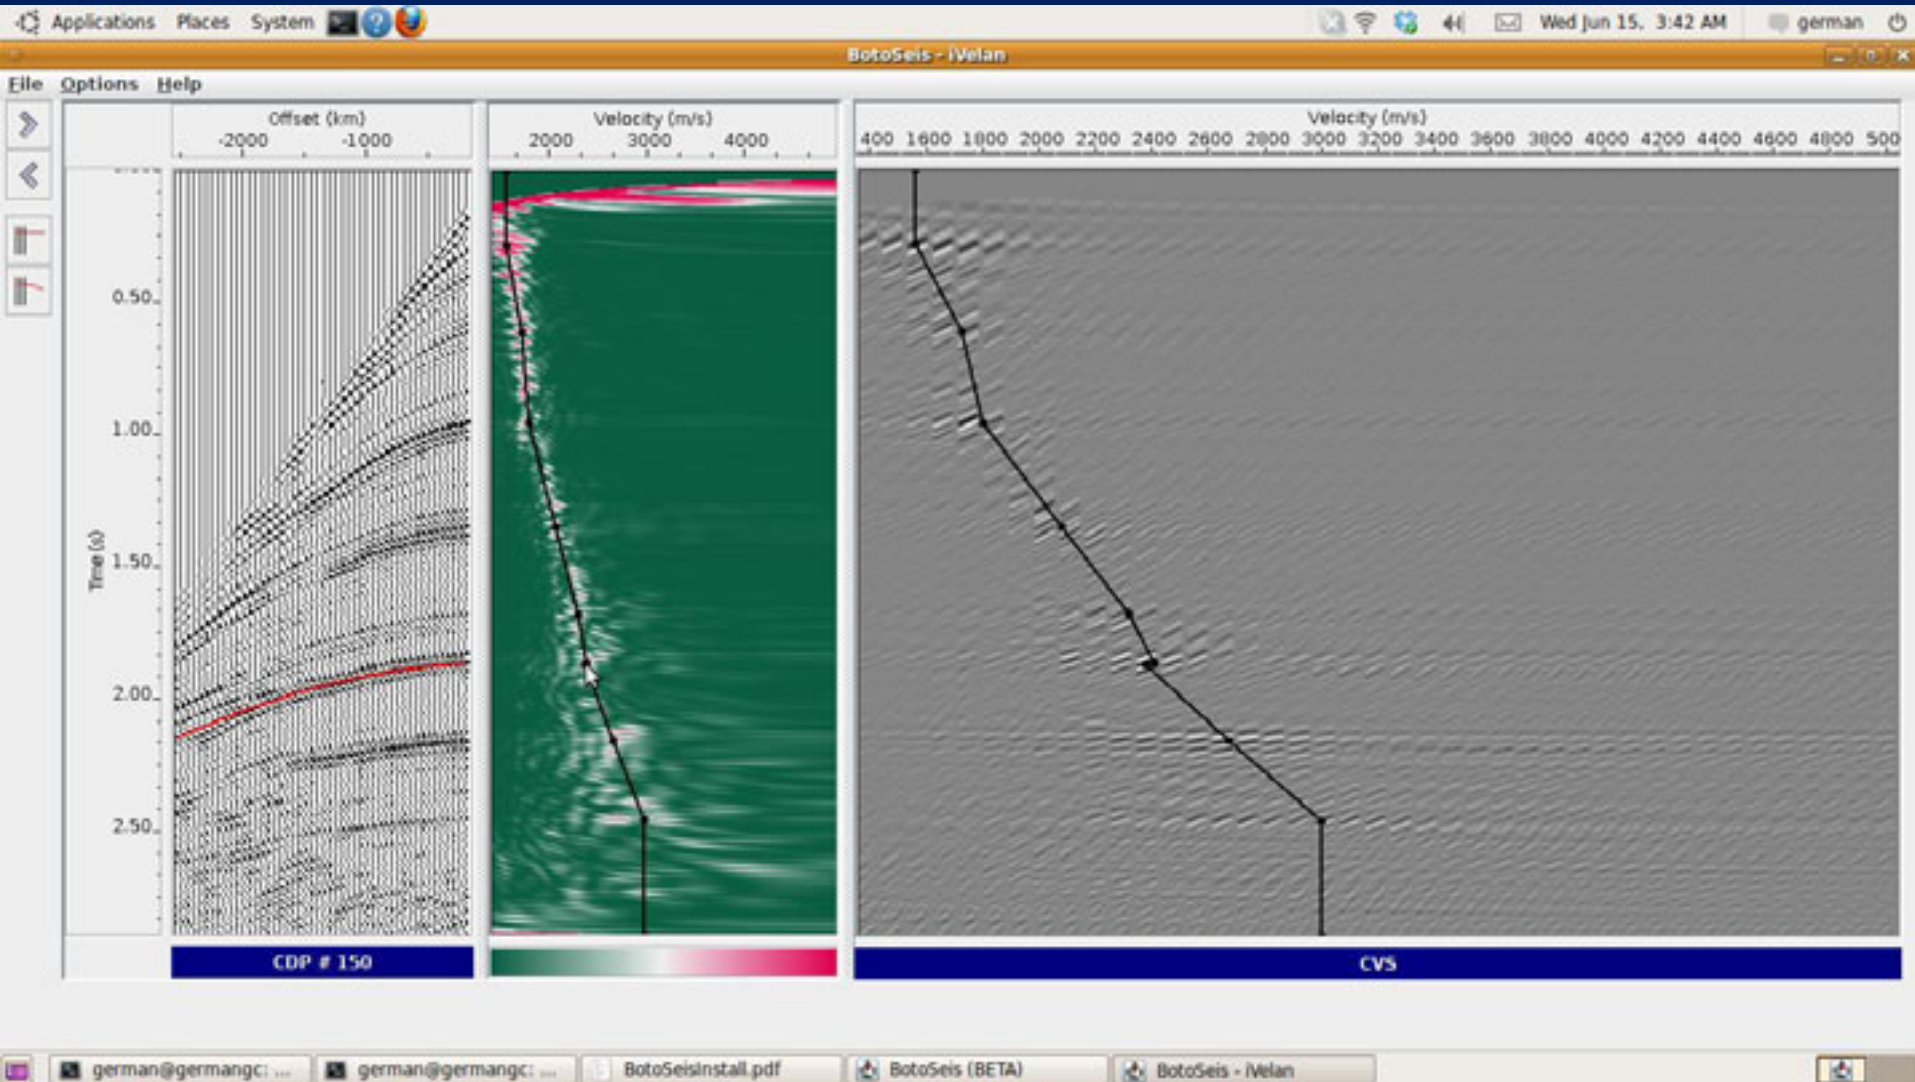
Applications Places System

Wed Jun 15, 3:42 AM german

BotoSeis - iVelan

File Options Help

Offset (km)
-2000 -1000

Time (s)
0.50
1.00
1.50
2.00
2.50

Velocity (m/s)
2000 3000 4000

Velocity (m/s)
400 1600 1800 2000 2200 2400 2600 2800 3000 3200 3400 3600 3800 4000 4200 4400 4600 4800 500

CDP # 150

CVS

german@germangc: ... german@germangc: ... BotoSeisInstall.pdf BotoSeis (BETA) BotoSeis - iVelan